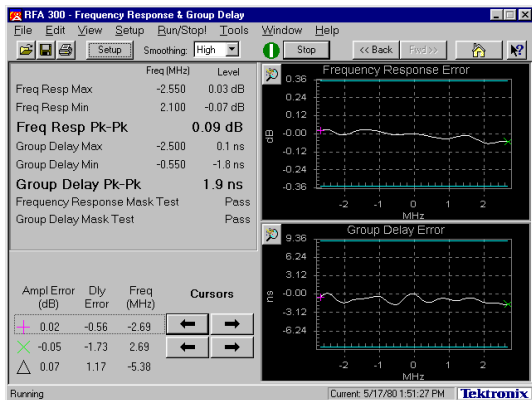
RFA 300 - Frequency Response & Group Delay

File Edit View Setup Run/Stop! Tools Window Help

Setup Smoothing: High Stop << Back Fwd >>

| | Freq (MHz) | Level |
|---|---|---|
| Freq Resp Max | -2.550 | 0.03 dB |
| Freq Resp Min | 2.100 | -0.07 dB |
| Freq Resp Pk-Pk | | 0.09 dB |
| Group Delay Max | -2.500 | 0.1 ns |
| Group Delay Min | -0.550 | -1.8 ns |
| Group Delay Pk-Pk | | 1.9 ns |
| Frequency Response Mask Test | | Pass |
| Group Delay Mask Test | | Pass |

| | Ampl Error (dB) | Dly Error | Freq (MHz) |
|---|---|---|---|
| + | 0.02 | -0.56 | -2.69 |
| × | -0.05 | -1.73 | 2.69 |
| △ | 0.07 | 1.17 | -5.38 |

Cursors

Frequency Response Error

0.36
0.24
0.12
-0.00
-0.12
-0.24
-0.36

dB

-2 -1 0 1 2
MHz

Group Delay Error

9.36
6.24
3.12
-0.00
-3.12
-6.24
-9.36

ns

-2 -1 0 1 2
MHz

Running Current: 5/17/80 1:51:27 PM Tektronix